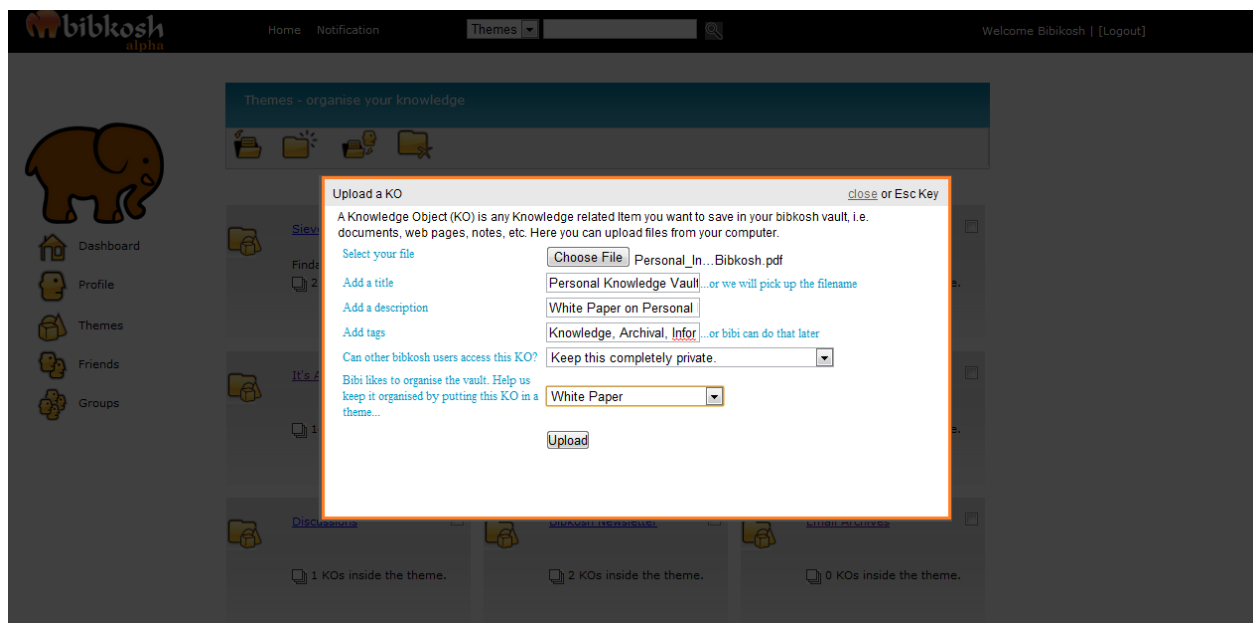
bibkosh alpha

Home Notification Themes

Welcome Bibikosh | [Logout]

Themes - organise your knowledge

Dashboard
Profile
Themes
Friends
Groups

Sieve
Finda
2

It's A
1

Upload a KO
close or Esc Key

A Knowledge Object (KO) is any Knowledge related Item you want to save in your bibkosh vault, i.e. documents, web pages, notes, etc. Here you can upload files from your computer.

Select your file | Choose File Personal_In...Bibkosh.pdf
Add a title | Personal Knowledge Vault ...or we will pick up the filename
Add a description | White Paper on Personal
Add tags | Knowledge, Archival, Infor ...or bibi can do that later
Can other bibkosh users access this KO? | Keep this completely private.
Bibi likes to organise the vault. Help us keep it organised by putting this KO in a theme... | White Paper

Upload

e.
e.

Discussions
1 KOs inside the theme.

Bibkosh Newsletter
2 KOs inside the theme.

Email Archives
0 KOs inside the theme.